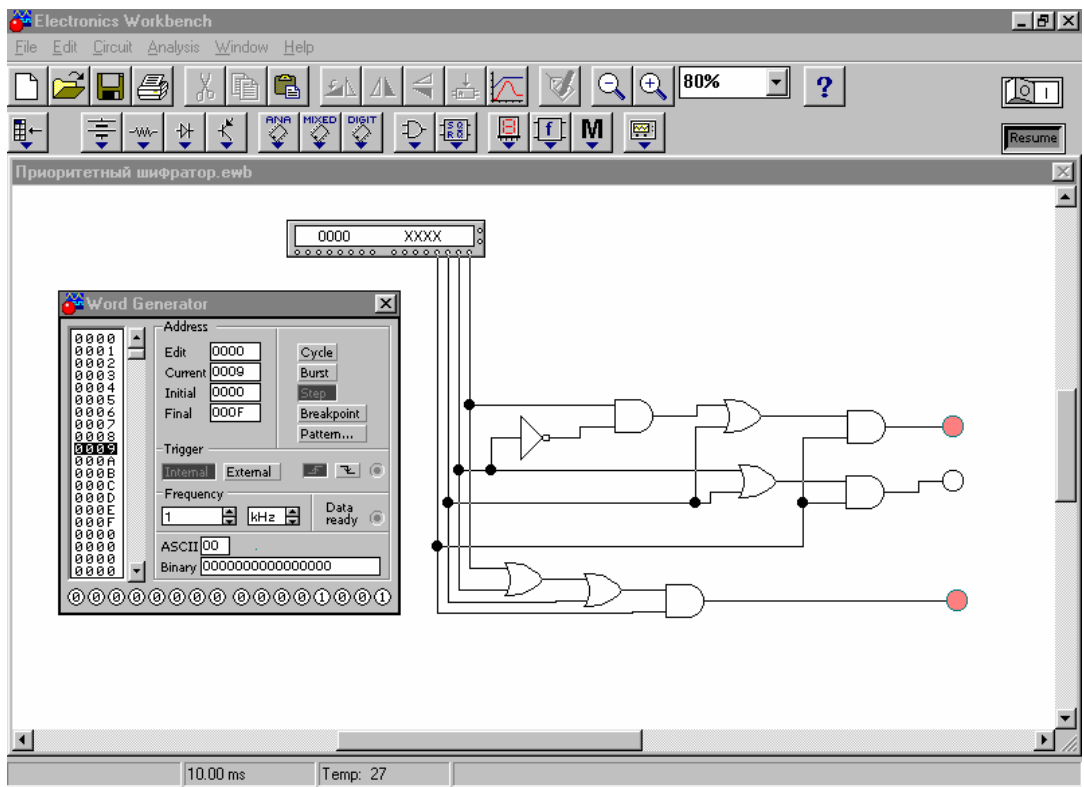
Electronics Workbench

File Edit Circuit Analysis Window Help

80%

?

Resume

ANA MIXED DIGIT

M

Приоритетный шифратор.ewb

0000 XXXX

Word Generator

0000
0001
0002
0003
0004
0005
0006
0007
0008
0009
000A
000B
000C
000D
000E
000F
0000
0000
0000
0000

Address
Edit 0000
Current 0009
Initial 0000
Final 000F

Cycle
Burst
Step
Breakpoint
Pattern...

Trigger
Internal External

Frequency
1 kHz

Data ready

ASCII 00
Binary 0000000000000000

0 0 0 0 0 0 0 0 0 0 0 0 1 0 0 1

10.00 ms
Temp: 27